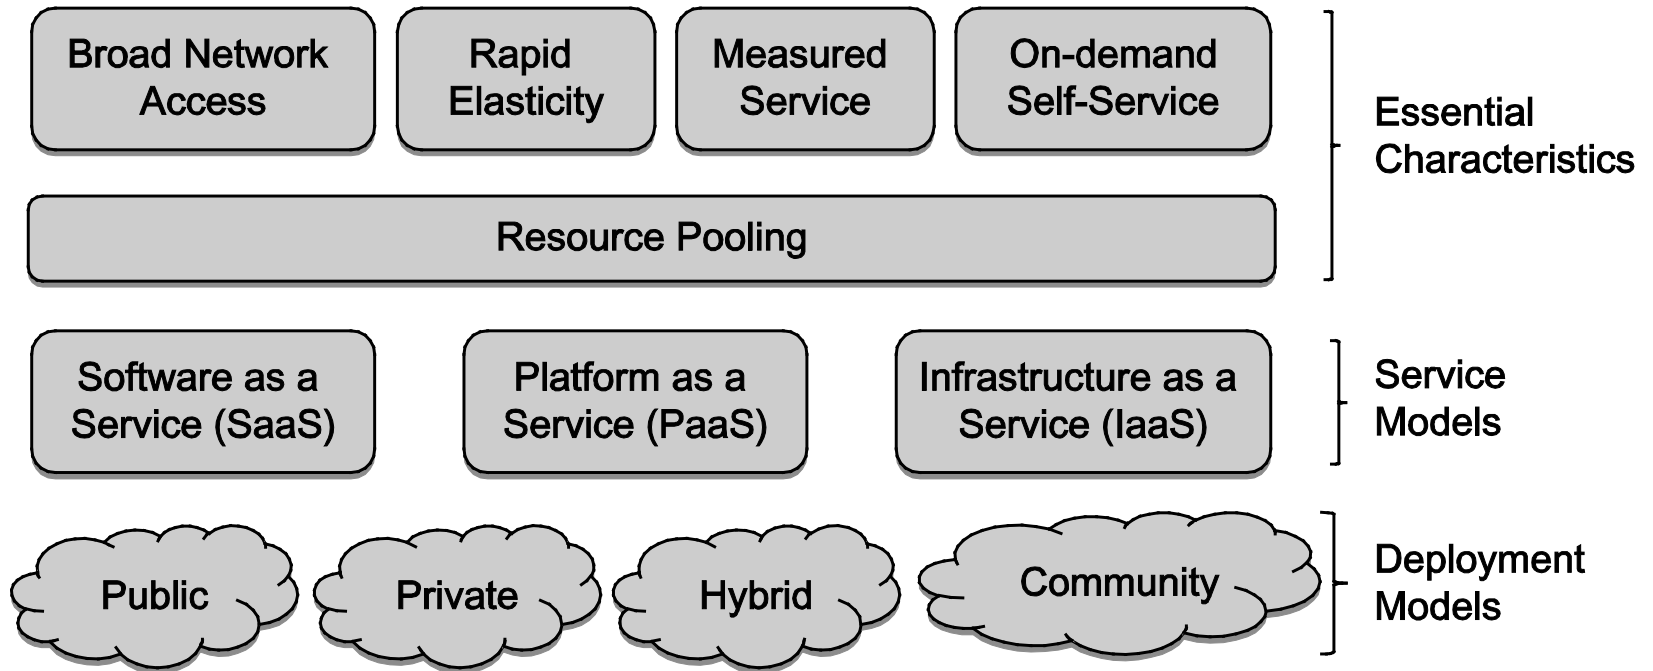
Broad Network Access

Rapid Elasticity

Measured Service

On-demand Self-Service

Resource Pooling

Essential Characteristics

Software as a Service (SaaS)

Platform as a Service (PaaS)

Infrastructure as a Service (IaaS)

Service Models

Public

Private

Hybrid

Community

Deployment Models